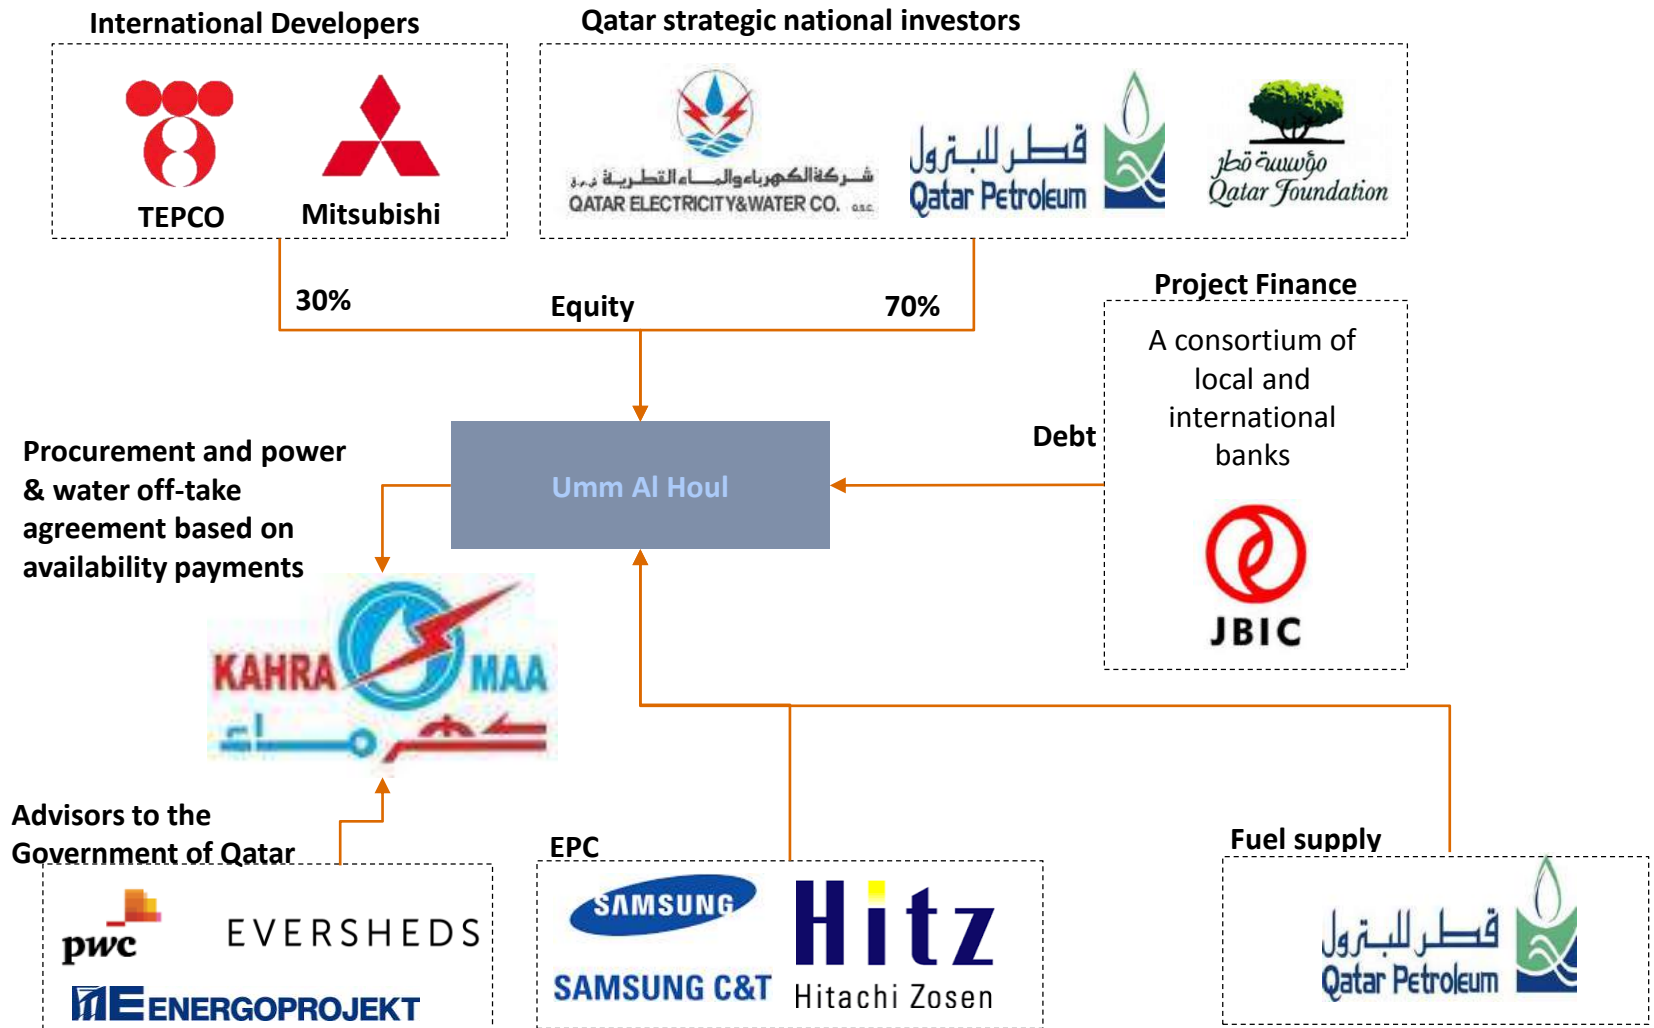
International Developers

TEPCO

Mitsubishi

Qatar strategic national investors

شركة الكهرباء والماء القطرية ش.م.ق
QATAR ELECTRICITY&WATER CO. Q.S.C.

قطر للبترول
Qatar Petroleum

مؤسسة قطر
Qatar Foundation

30%

Equity

70%

Project Finance

A consortium of local and international banks

JBIC

Debt

Umm Al Houl

Procurement and power & water off-take agreement based on availability payments

KAHRAMAA
كهرماء

Advisors to the Government of Qatar

pwc

EVERSHEDS

ENERGOPROJEKT

EPC

SAMSUNG

SAMSUNG C&T

Hitz

Hitachi Zosen

Fuel supply

قطر للبترول
Qatar Petroleum